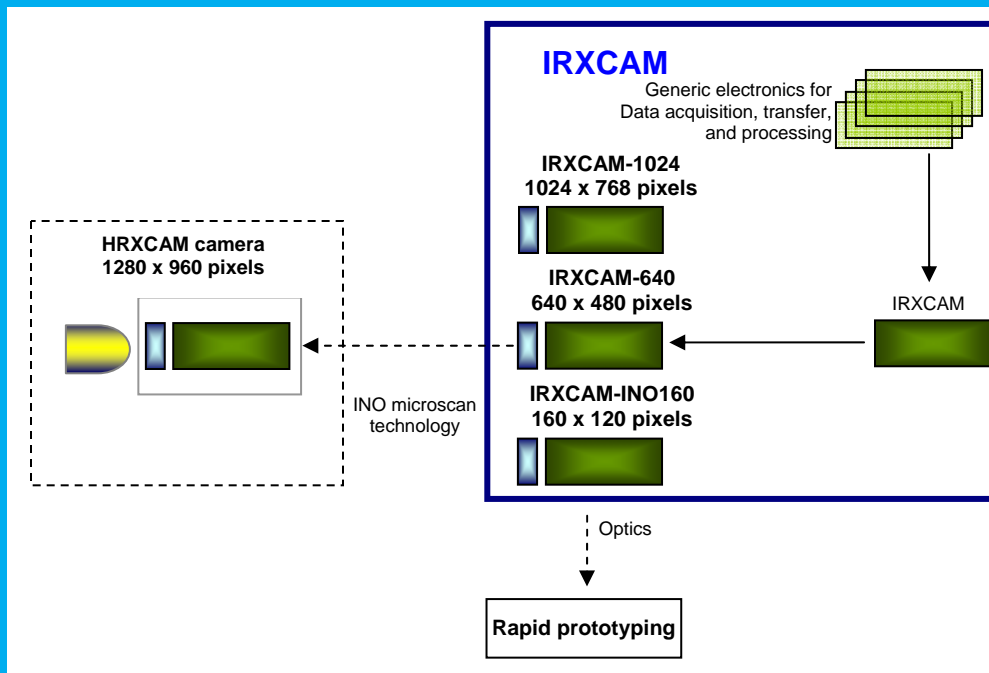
IRXCAM

Generic electronics for Data acquisition, transfer, and processing

IRXCAM-1024
1024 x 768 pixels

HRXCAM camera
1280 x 960 pixels

IRXCAM-640
640 x 480 pixels

IRXCAM

INO microscan technology

IRXCAM-INO160
160 x 120 pixels

Optics

Rapid prototyping